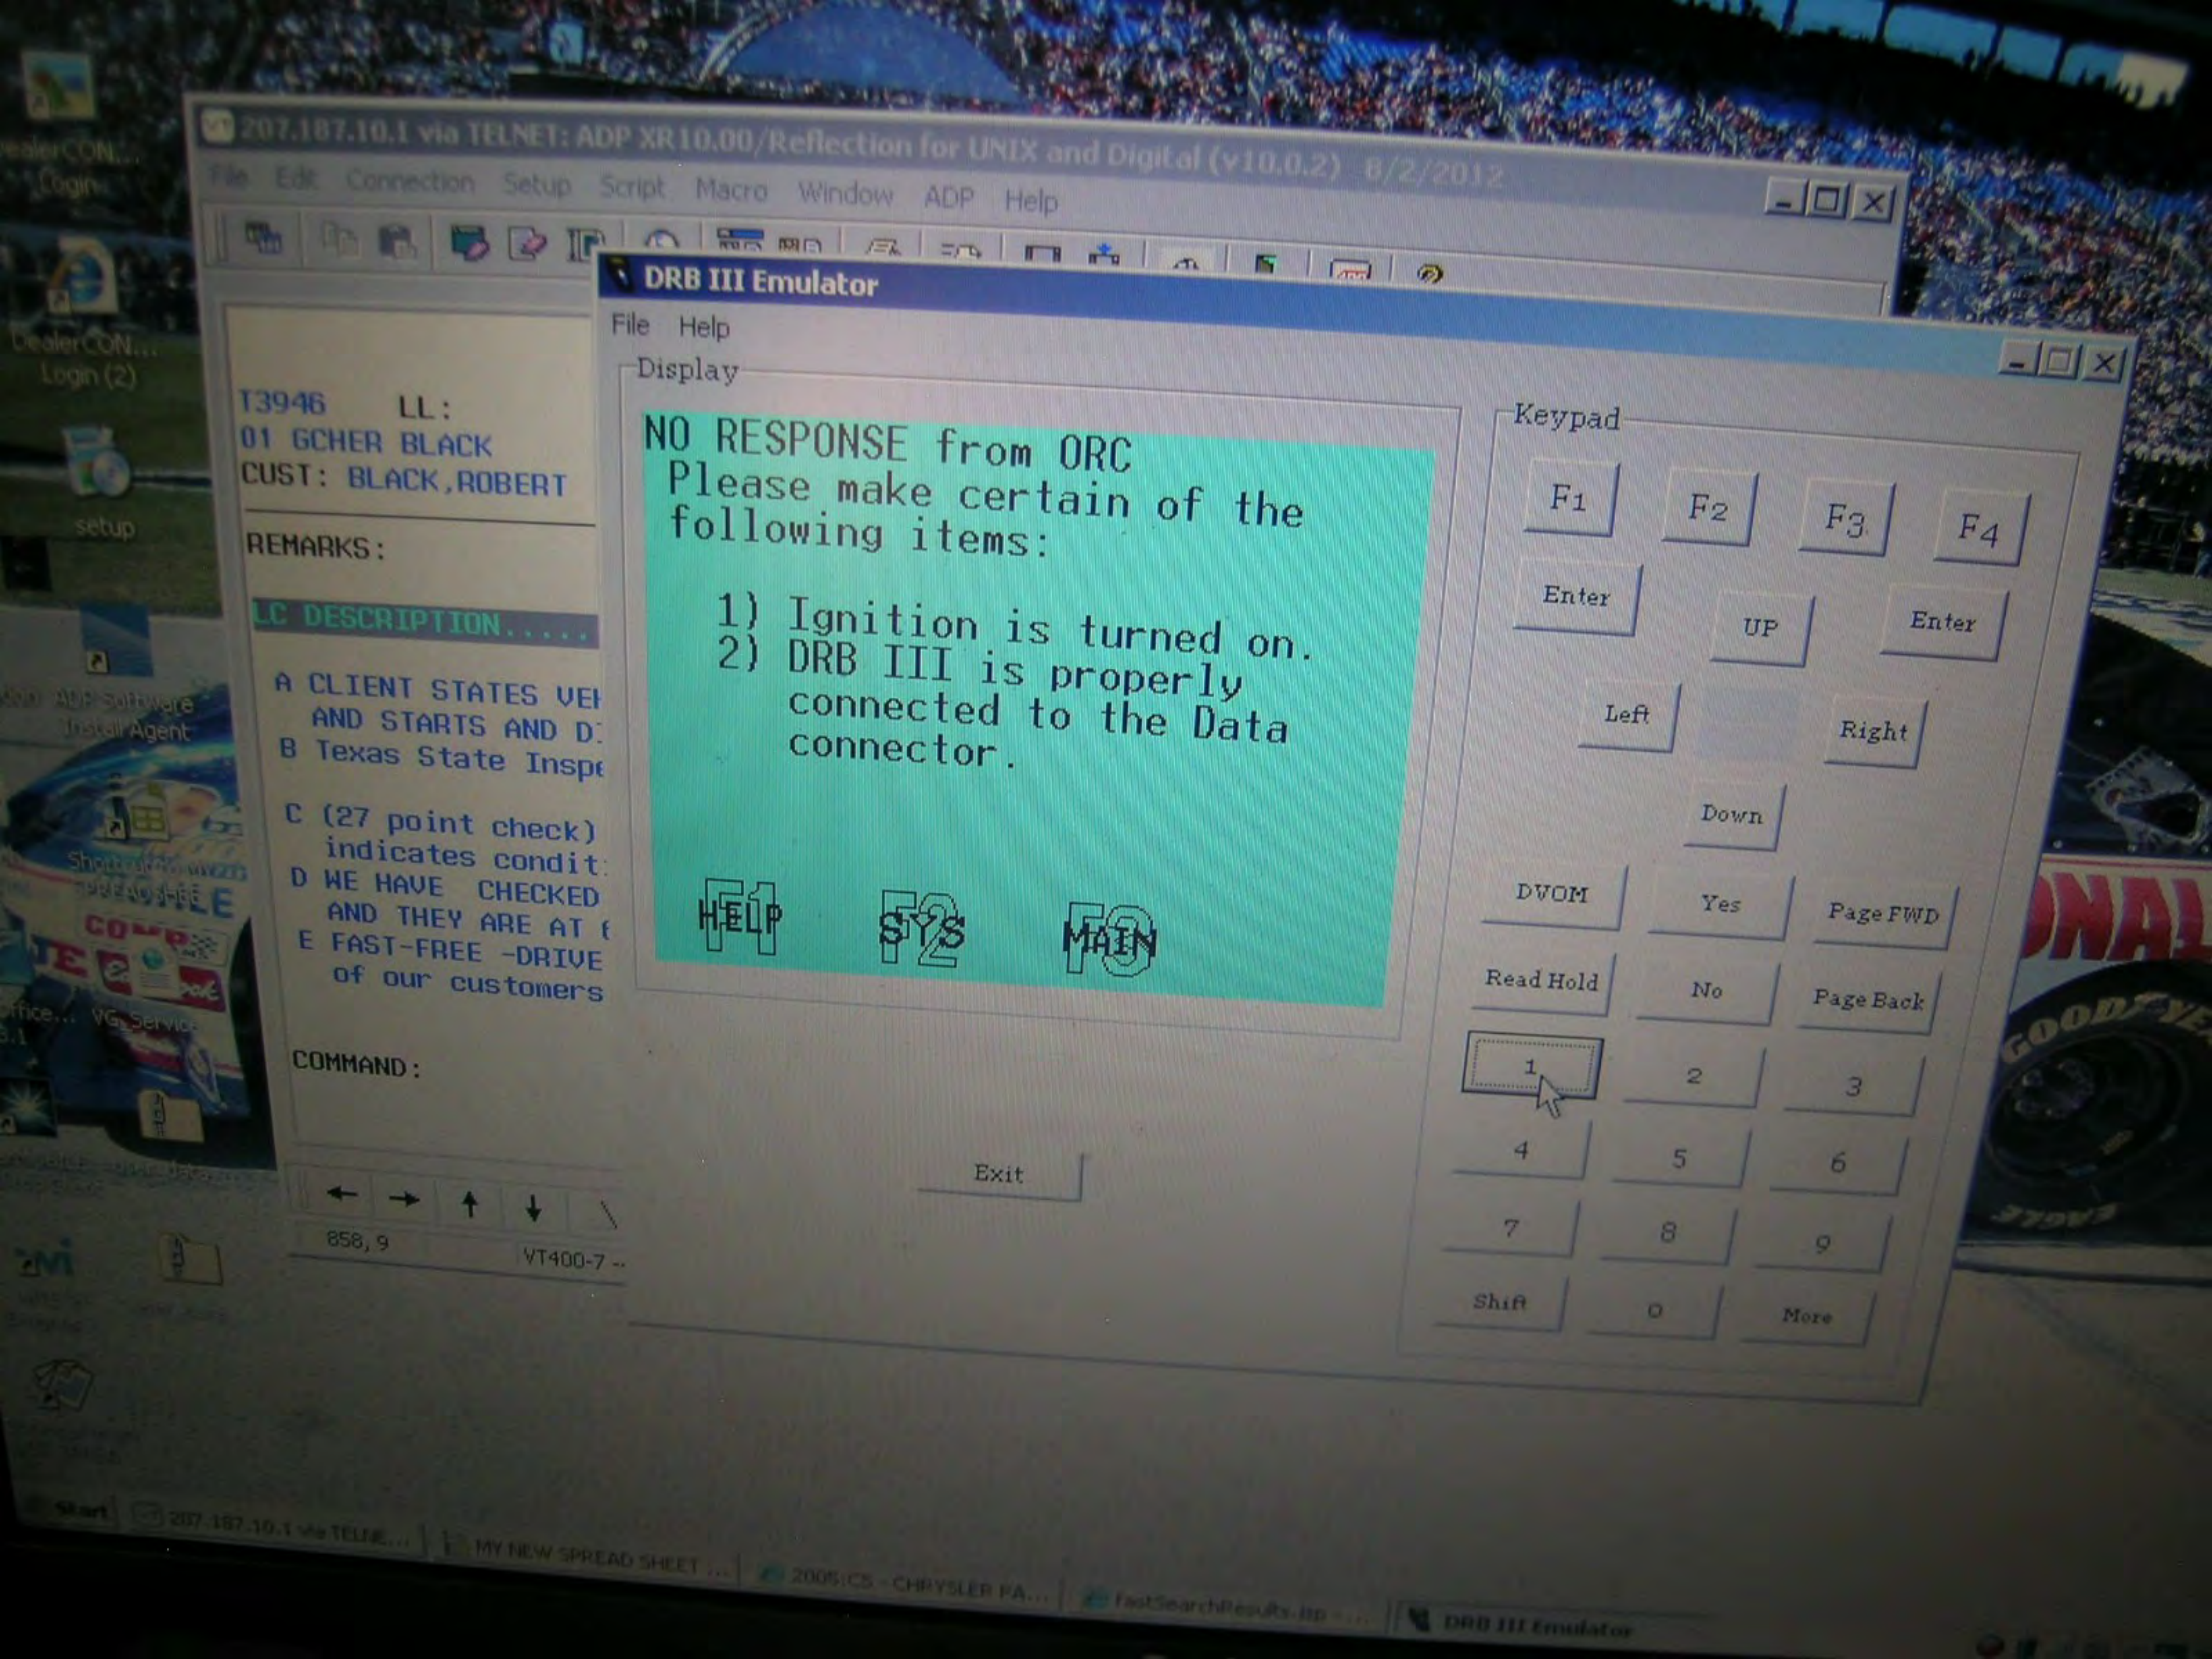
dealerCON... Login

DealerCON... Login (2)

setup

ADP Software Install Agent

207.187.10.1 via TELNET: ADP XR10.00/Reflection for UNIX and Digital (v10.0.2) 8/2/2012

File Edit Connection Setup Script Macro Window ADP Help

T3946 LL:
01 GCHER BLACK
CUST: BLACK,ROBERT

REMARKS:

LC DESCRIPTION.....

A CLIENT STATES VEH AND STARTS AND D
B Texas State Inspe
C (27 point check) indicates condit
D WE HAVE CHECKED AND THEY ARE AT
E FAST-FREE -DRIVE of our customers

COMMAND:

858, 9 VT400-7 --

DRB III Emulator

File Help

Display

NO RESPONSE from ORC
Please make certain of the following items:

1) Ignition is turned on.
2) DRB III is properly connected to the Data connector.

F1 HELP F2 SYS F3 MAIN

Exit

Keypad

F1 F2 F3 F4
Enter UP Enter
Left Right
Down
DVOM Yes Page FWD
Read Hold No Page Back
1 2 3
4 5 6
7 8 9
Shift 0 More

Start 207.187.10.1 via TELNE... MY NEW SPREAD SHEET ... 2005 CS - CHRYSLER PA... FastSearchResults.asp - ... DRB III Emulator